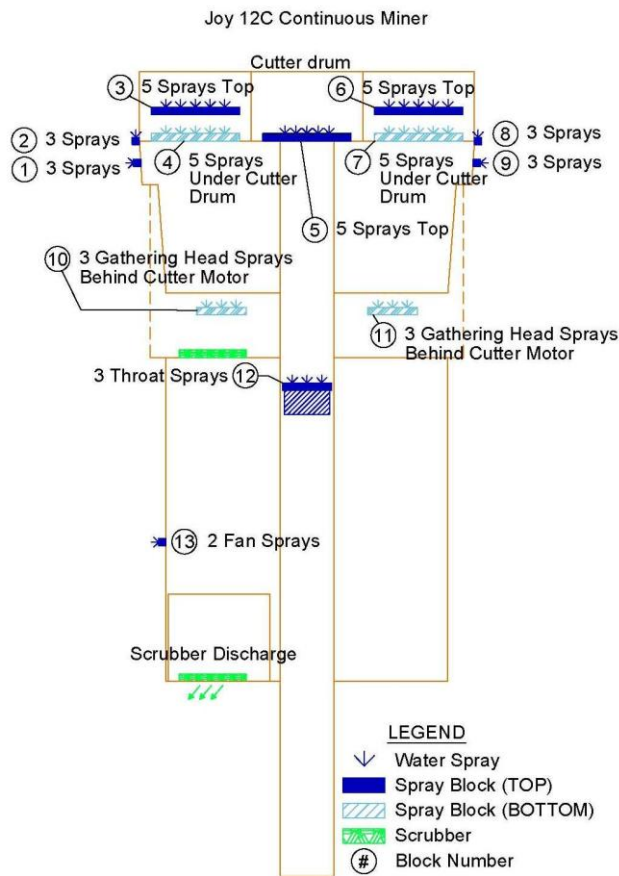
Joy 12C Continuous Miner

Cutter drum

3 5 Sprays Top

6 5 Sprays Top

2 3 Sprays

1 3 Sprays

4 5 Sprays Under Cutter Drum

8 3 Sprays

9 3 Sprays

7 5 Sprays Under Cutter Drum

5 5 Sprays Top

10 3 Gathering Head Sprays Behind Cutter Motor

11 3 Gathering Head Sprays Behind Cutter Motor

3 Throat Sprays 12

13 2 Fan Sprays

Scrubber Discharge

LEGEND

Water Spray

Spray Block (TOP)

Spray Block (BOTTOM)

Scrubber

# Block Number